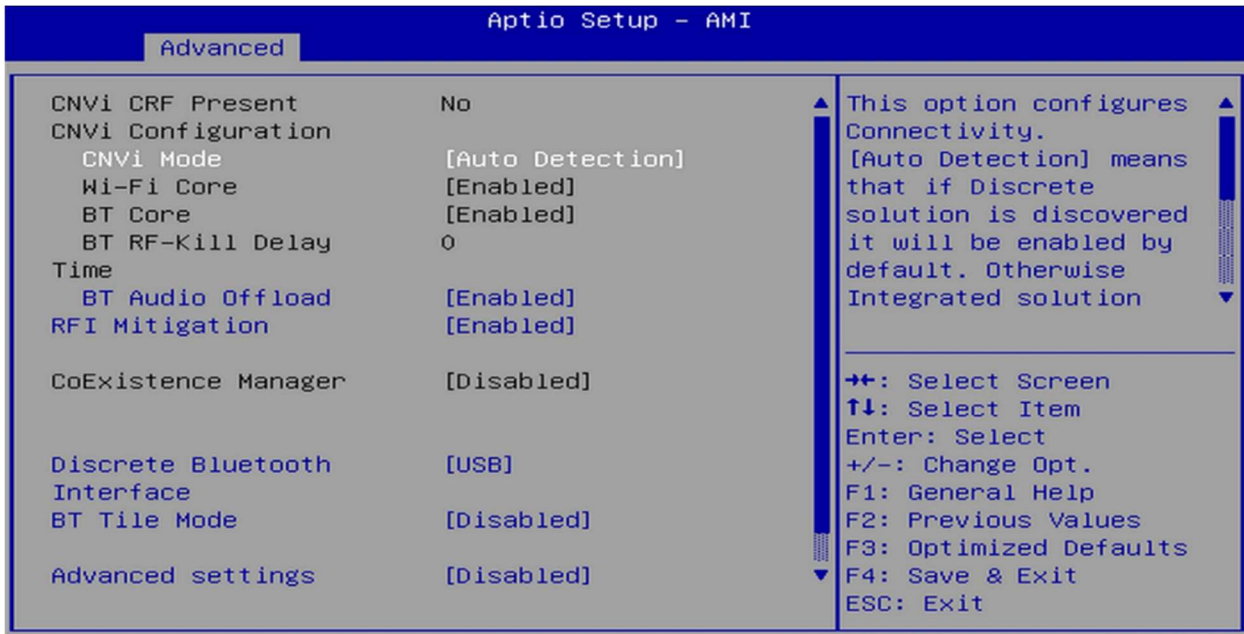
Aptio Setup – AMI

Advanced

| | |
|---|---|
| CNVi CRF Present | No |
| CNVi Configuration | |
| CNVi Mode | [Auto Detection] |
| Wi-Fi Core | [Enabled] |
| BT Core | [Enabled] |
| BT RF-Kill Delay Time | 0 |
| BT Audio Offload | [Enabled] |
| RFI Mitigation | [Enabled] |
| CoExistence Manager | [Disabled] |
| Discrete Bluetooth Interface | [USB] |
| BT Tile Mode | [Disabled] |
| Advanced settings | [Disabled] |

This option configures Connectivity. [Auto Detection] means that if Discrete solution is discovered it will be enabled by default. Otherwise Integrated solution

→←: Select Screen
↑↓: Select Item
Enter: Select
+/−: Change Opt.
F1: General Help
F2: Previous Values
F3: Optimized Defaults
F4: Save & Exit
ESC: Exit